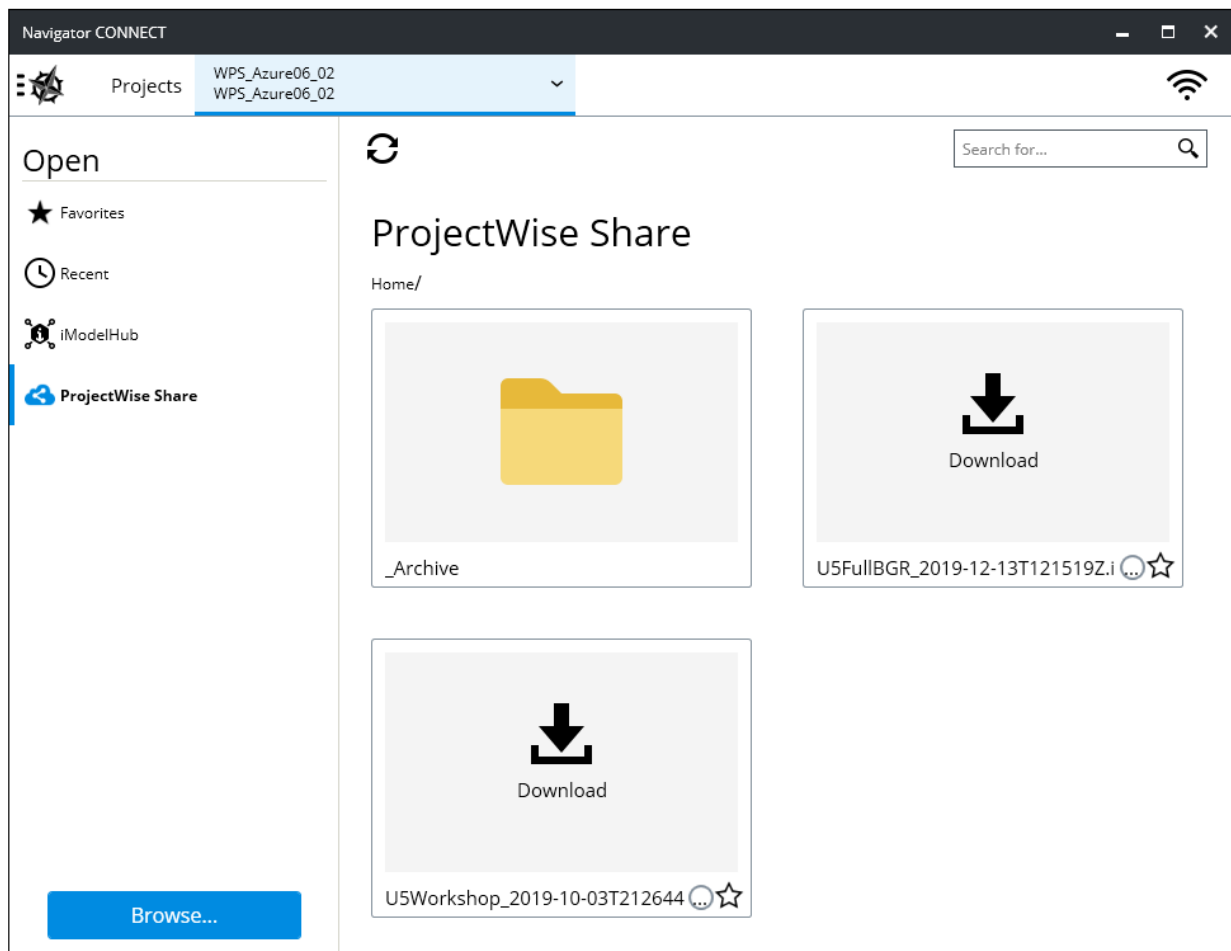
Navigator CONNECT

Projects

WPS_Azure06_02
WPS_Azure06_02

Open

Favorites

Recent

iModelHub

ProjectWise Share

Browse...

Search for...

ProjectWise Share

Home/

_Archive

Download

U5FullBGR_2019-12-13T121519Z.i

Download

U5Workshop_2019-10-03T212644